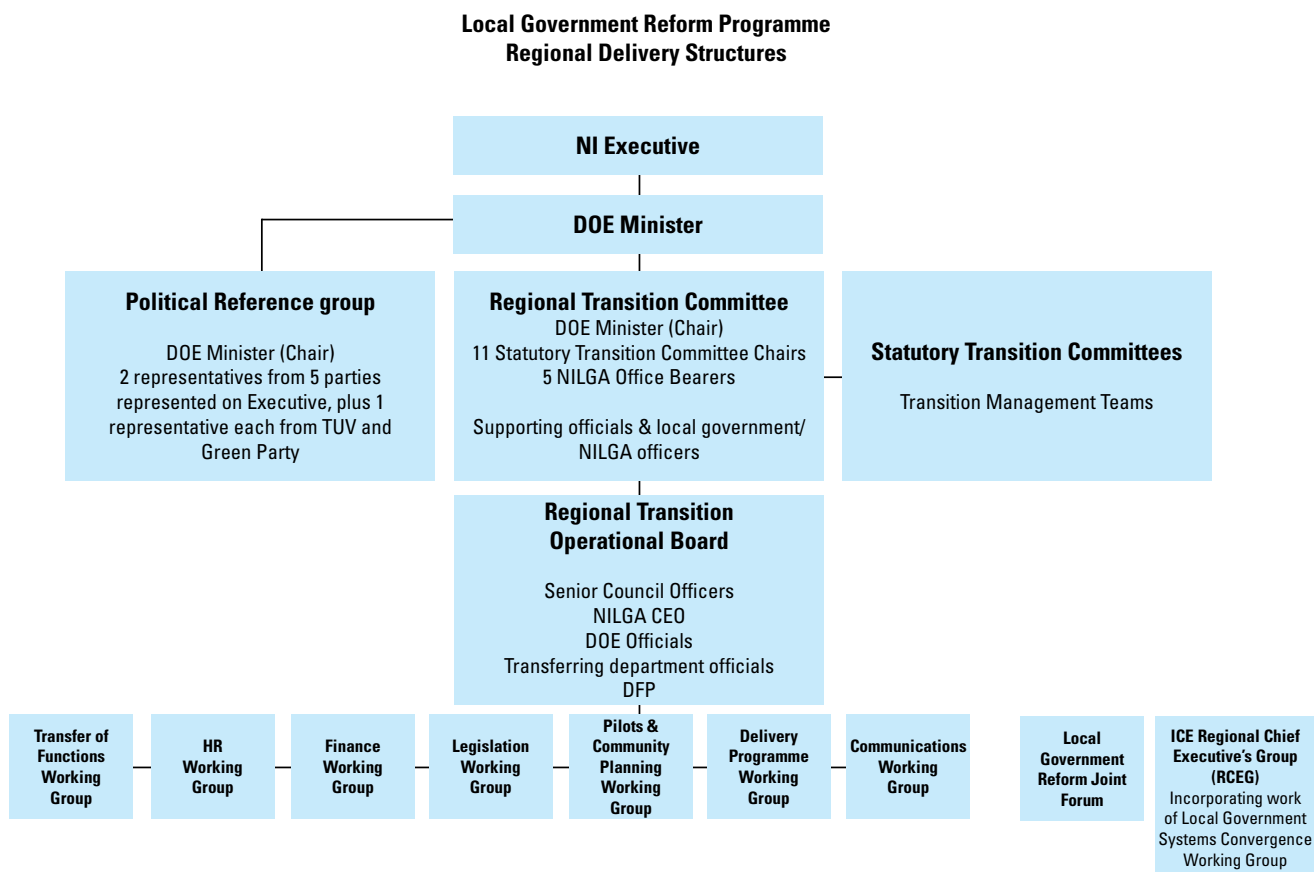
Local Government Reform Programme
Regional Delivery Structures

NI Executive

DOE Minister

Political Reference group

DOE Minister (Chair)
2 representatives from 5 parties represented on Executive, plus 1 representative each from TUV and Green Party

Regional Transition Committee
DOE Minister (Chair)
11 Statutory Transition Committee Chairs
5 NILGA Office Bearers

Supporting officials & local government/ NILGA officers

Statutory Transition Committees

Transition Management Teams

Regional Transition Operational Board

Senior Council Officers
NILGA CEO
DOE Officials
Transferring department officials
DFP

Transfer of Functions Working Group

HR Working Group

Finance Working Group

Legislation Working Group

Pilots & Community Planning Working Group

Delivery Programme Working Group

Communications Working Group

Local Government Reform Joint Forum

ICE Regional Chief Executive's Group (RCEG)
Incorporating work of Local Government Systems Convergence Working Group